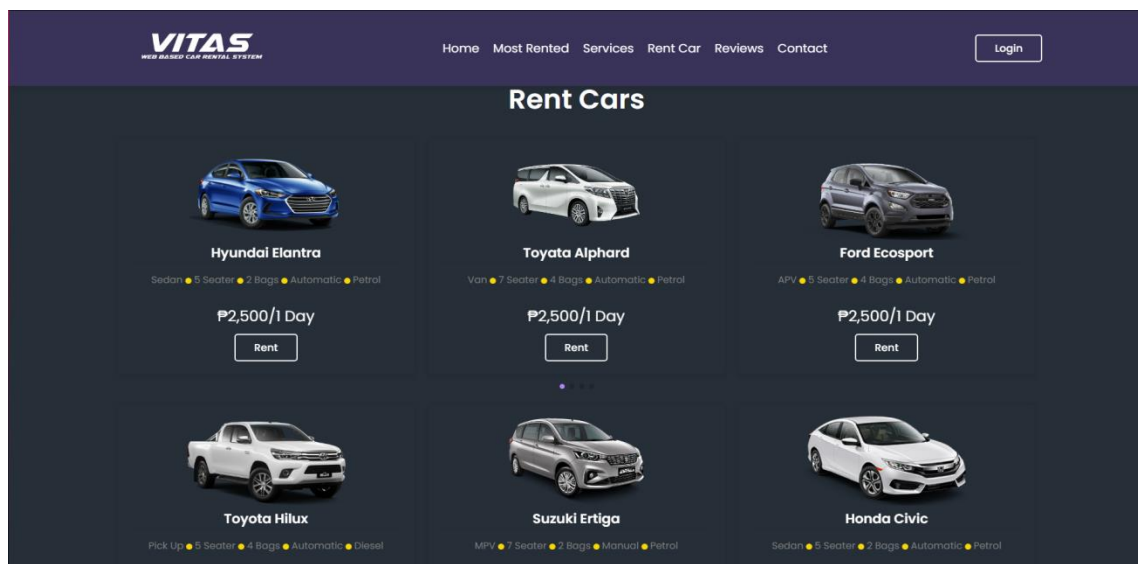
VITAS
WEB BASED CAR RENTAL SYSTEM

Home Most Rented Services Rent Car Reviews Contact

Login

Rent Cars

Hyundai Elantra

Sedan • 5 Seater • 2 Bags • Automatic • Petrol

₱2,500/1 Day

Rent

Toyata Alphard

Van • 7 Seater • 4 Bags • Automatic • Petrol

₱2,500/1 Day

Rent

Ford Ecosport

APV • 5 Seater • 4 Bags • Automatic • Petrol

₱2,500/1 Day

Rent

Toyota Hilux

Pick Up • 5 Seater • 4 Bags • Automatic • Diesel

Suzuki Ertiga

MPV • 7 Seater • 2 Bags • Manual • Petrol

Honda Civic

Sedan • 5 Seater • 2 Bags • Automatic • Petrol